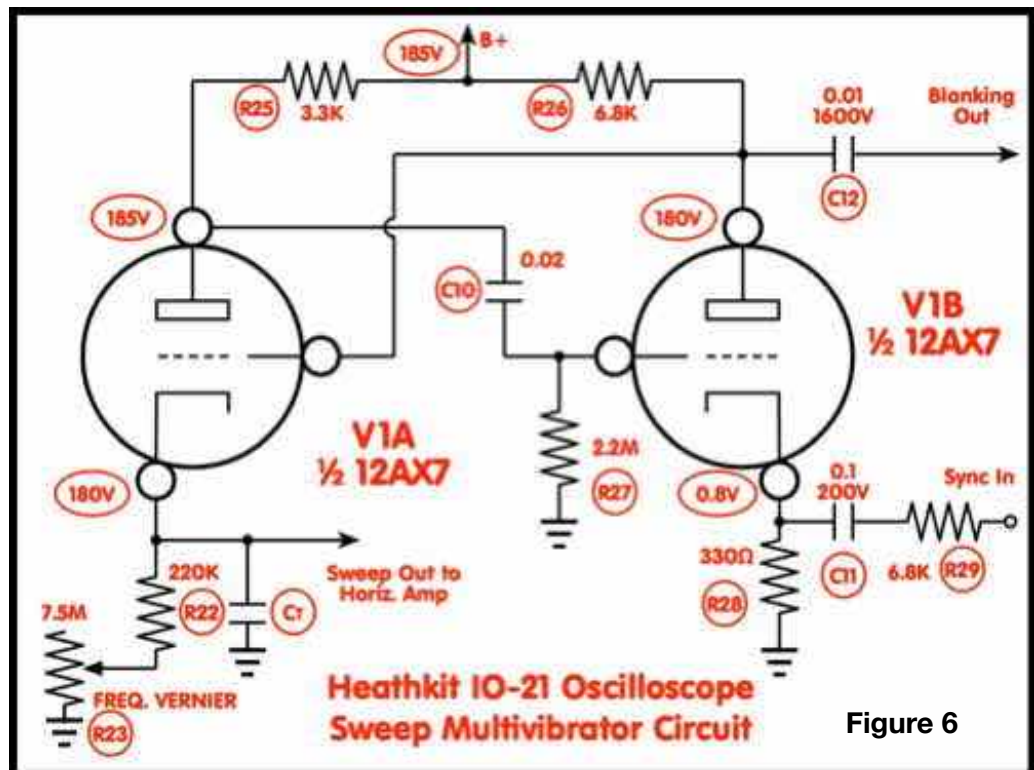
185V
B+

R25
3.3K

R26
6.8K

0.01
1600V

Blanking Out

C12

185V

180V

0.02
C10

V1B
½ 12AX7

V1A
½ 12AX7

2.2M
R27

180V

0.8V

0.1
200V

Sync In

220K
R22

CT

Sweep Out to Horiz. Amp

330Ω
R28

C11

6.8K
R29

7.5M

FREQ. VERNIER
R23

Heathkit IO-21 Oscilloscope
Sweep Multivibrator Circuit

Figure 6